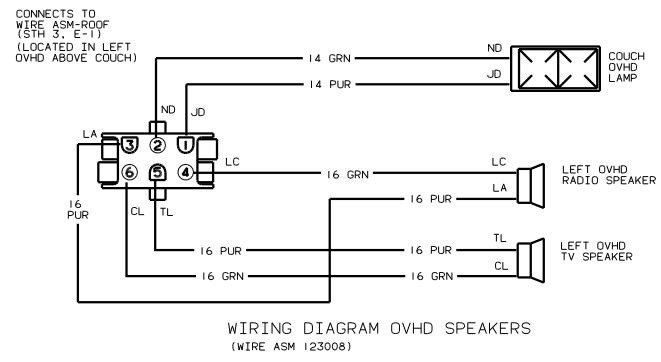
CONNECTS TO WIRE ASM-ROOF (STH 3, E-1) (LOCATED IN LEFT OVHD ABOVE COUCH)

ND
JD
14 GRN
14 PUR
ND
JD
COUCH OVHD LAMP

LA
3
2
1
6
5
4
LC
16 GRN
LC
LA
LEFT OVHD RADIO SPEAKER
16 PUR
16 PUR
CL
TL
16 PUR
16 PUR
TL
CL
LEFT OVHD TV SPEAKER
16 GRN
16 GRN

WIRING DIAGRAM OVHD SPEAKERS
(WIRE ASM 123008)